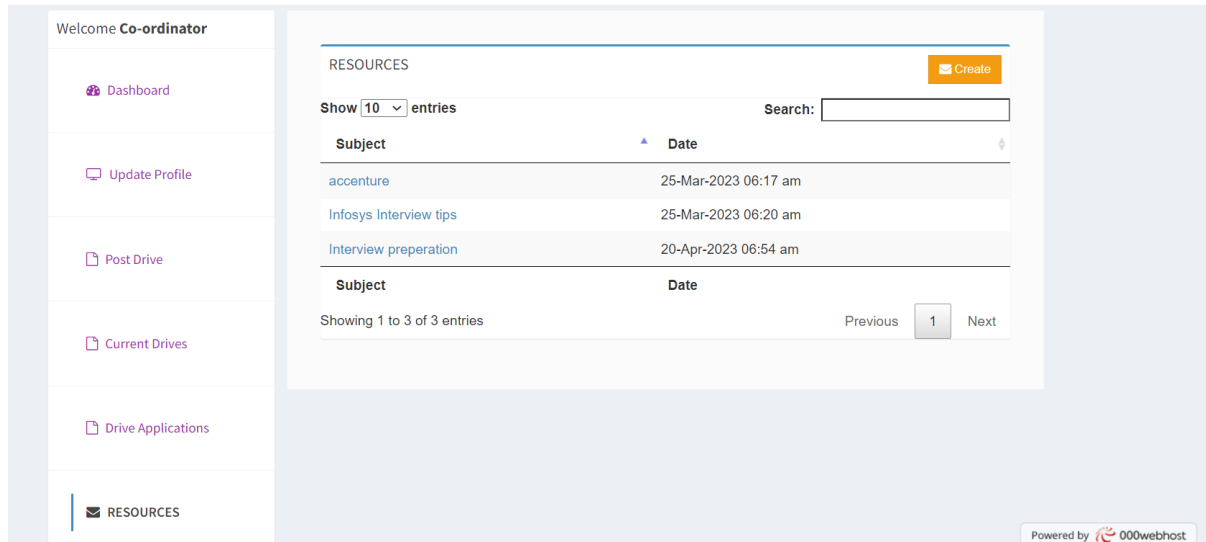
Welcome **Co-ordinator**

Dashboard

Update Profile

Post Drive

Current Drives

Drive Applications

RESOURCES

RESOURCES

Create

Show 10 entries

Search:

| Subject | Date |
|---|---|
| accenture | 25-Mar-2023 06:17 am |
| Infosys Interview tips | 25-Mar-2023 06:20 am |
| Interview preperation | 20-Apr-2023 06:54 am |
| Subject | Date |

Showing 1 to 3 of 3 entries

Previous 1 Next

Powered by 000webhost